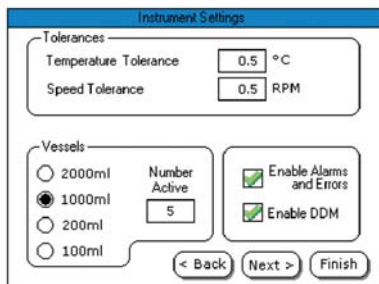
Instrument Settings

Tolerances

Temperature Tolerance 0.5 °C

Speed Tolerance 0.5 RPM

Vessels

2000ml

1000ml

200ml

100ml

Number Active

5

Enable Alarms and Errors

Enable DDM

< Back

Next >

Finish